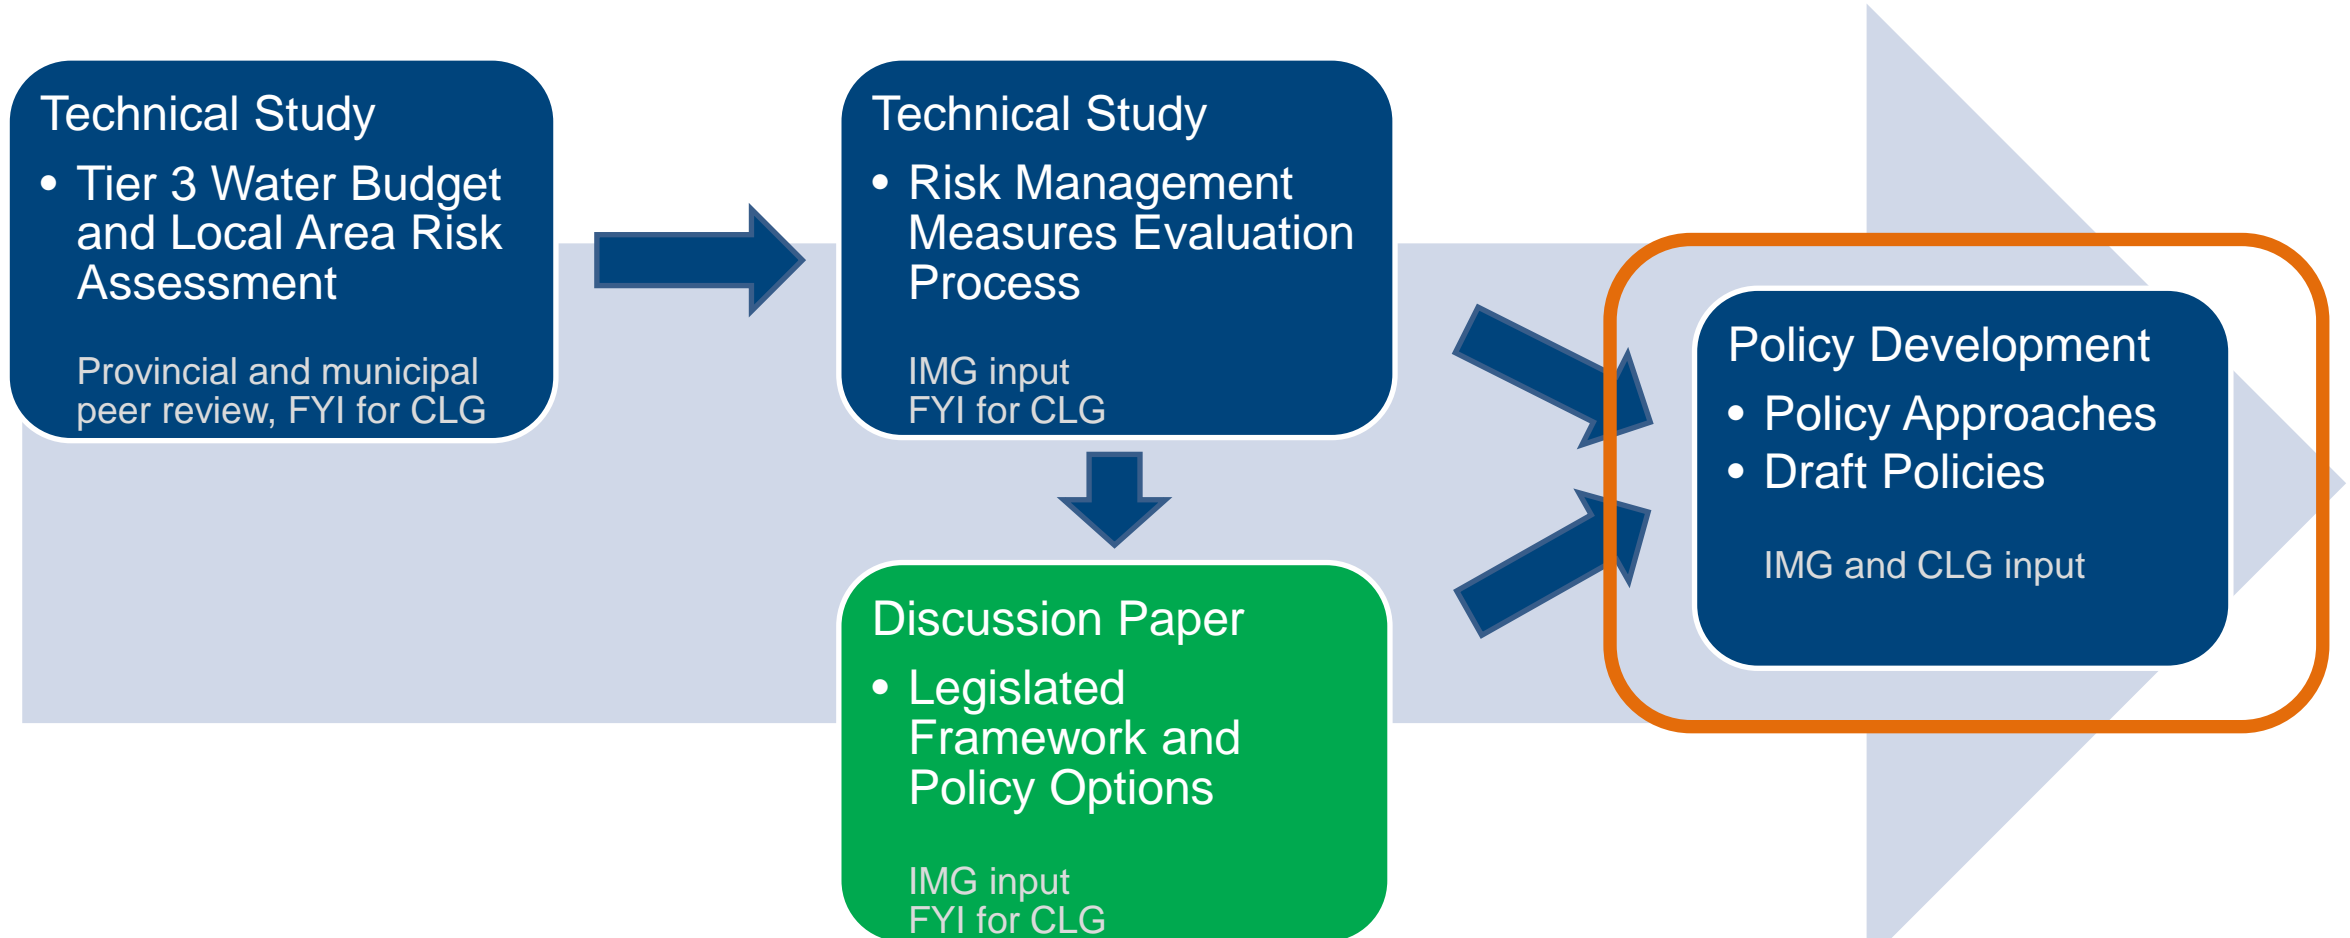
Technical Study

- Tier 3 Water Budget and Local Area Risk Assessment

Provincial and municipal peer review, FYI for CLG

Technical Study

- Risk Management Measures Evaluation Process

IMG input
FYI for CLG

Discussion Paper

- Legislated Framework and Policy Options

IMG input
FYI for CLG

Policy Development

- Policy Approaches
- Draft Policies

IMG and CLG input